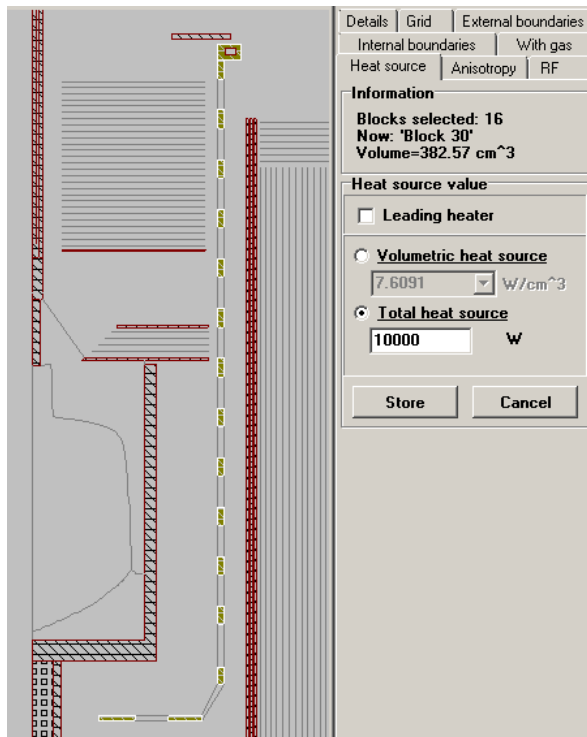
Details | Grid | External boundaries
Internal boundaries | With gas
Heat source | Anisotropy | RF

Information
Blocks selected: 16
Now: 'Block 30'
Volume=382.57 cm^3

Heat source value
Leading heater

Volumetric heat source
7.6091 W/cm^3

Total heat source
10000 W

Store
Cancel